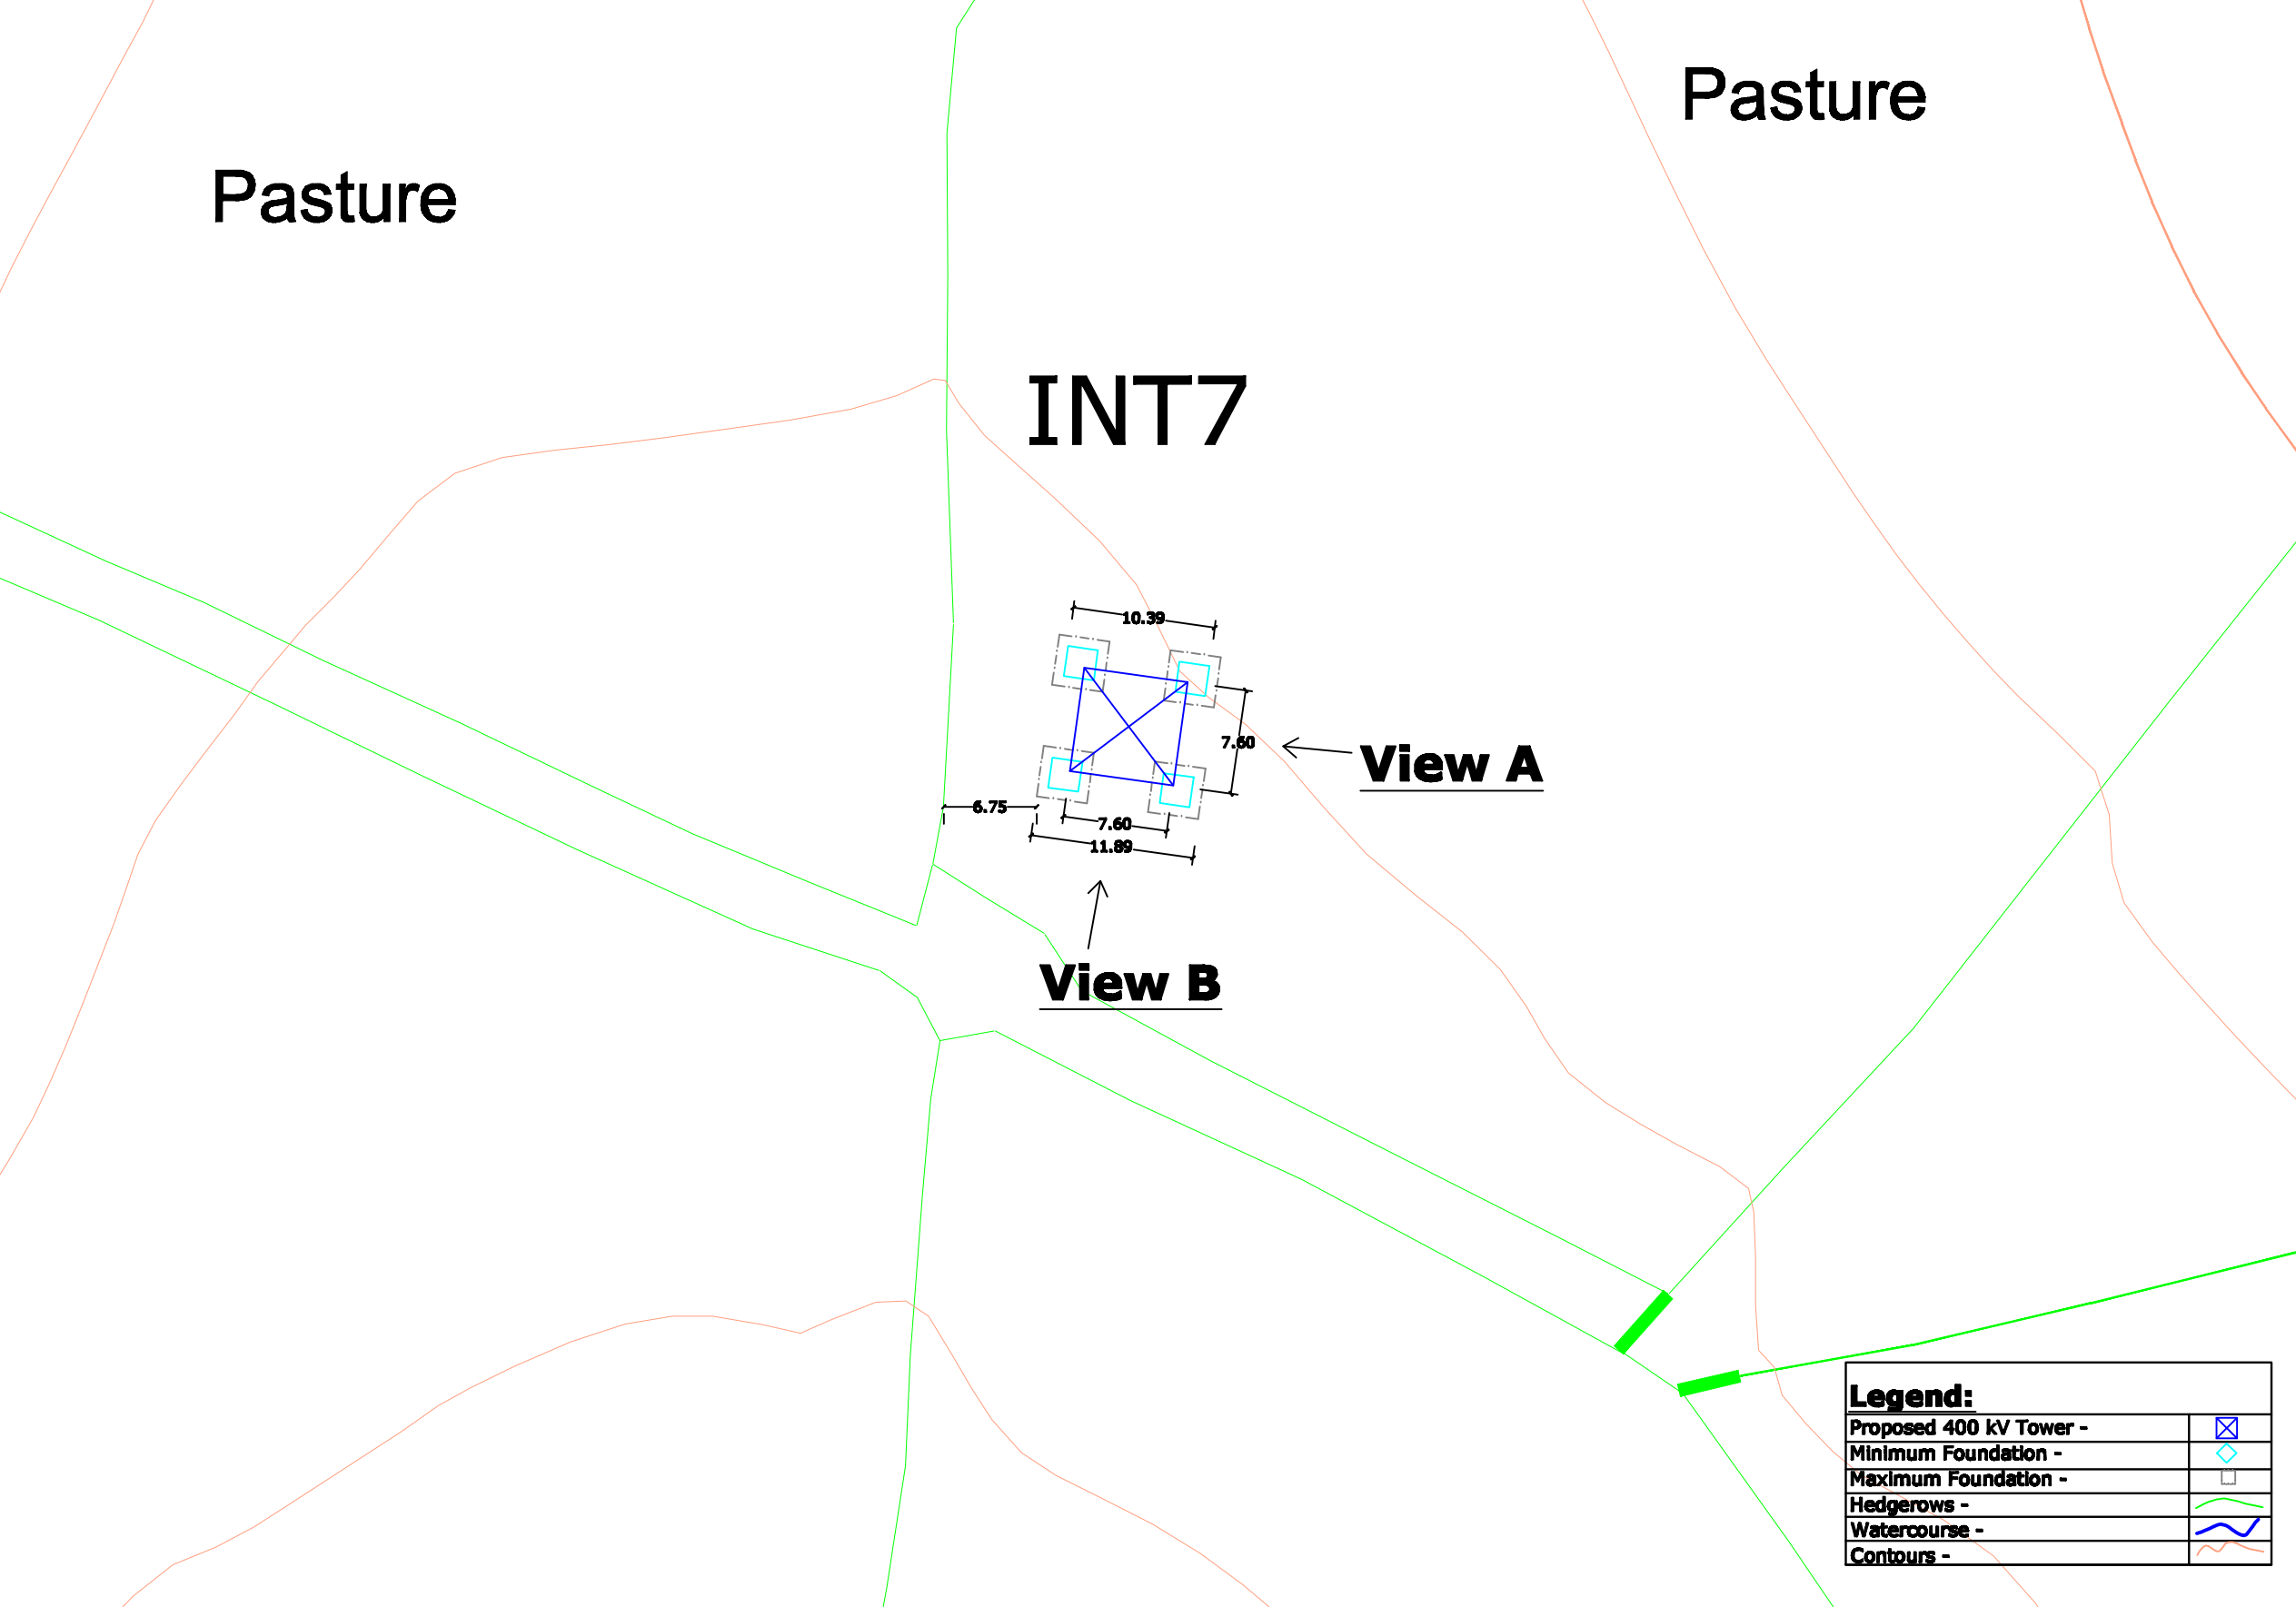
Pasture

Pasture

INT7

10.39

7.60

View A

6.75

7.60

11.89

View B

| Legend: | |
|---|---|
| Proposed 400 kV Tower - | |
| Minimum Foundation - | |
| Maximum Foundation - | |
| Hedgerows - | |
| Watercourse - | |
| Contours - | |